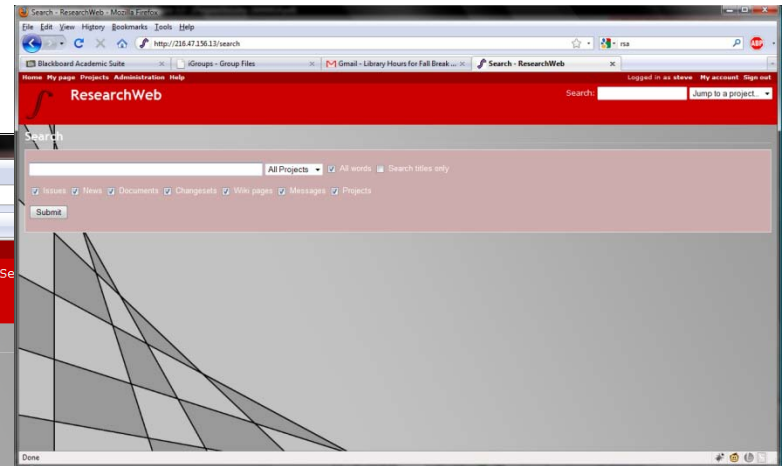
Search - ResearchWeb - Mozilla Firefox

File Edit View History Bookmarks Tools Help

http://216.47.156.13/search

rsa

Blackboard Academic Suite | iGroups - Group Files | Gmail - Library Hours for Fall Break ... | Search - ResearchWeb

Home My page Projects Administration Help

Logged in as steve My account Sign out

ResearchWeb

Search: Jump to a project...

Search

All Projects All words Search titles only

Issues News Documents Changesets Wiki pages Messages Projects

Submit

Se

Done